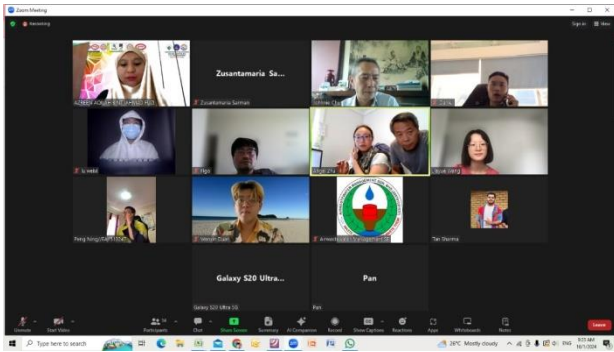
Zoom Meeting

Recording

Sign in

Zusantamaria Sa...

Zusantamaria Sarman

Galaxy S20 Ultra...

Galaxy S20 Ultra 5G

Pan

Pan

Fiqri

Tan Sharma

Unmute

Start Video

Participants 16

Chat

Share Screen

Summary

AI Companion

Record

Show Captions

Reactions

Apps

Whiteboards

Notes

Leave

Type here to search

26°C Mostly cloudy

ENG